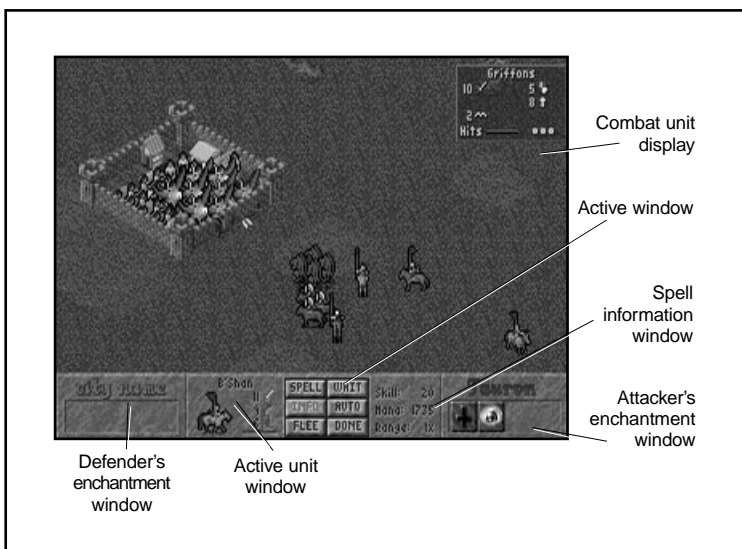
Griffons
10
5
8
2
Hits

Combat unit display

Active window

Spell information window

Attacker's enchantment window

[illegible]

B'Shan
11

SPELL
WAIT
INFO
AUTO
FLEE
DONE

Skill: 20
Mana: 1735
Range: 1X

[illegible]

Defender's enchantment window

Active unit window